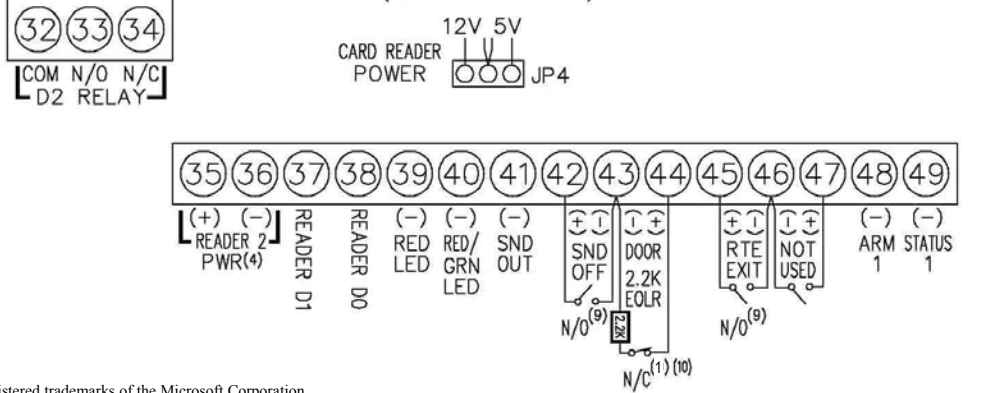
32 33 34
COM N/O N/C
D2 RELAY

CARD READER POWER
12V 5V
JP4

35 36 37 38 39 40 41 42 43 44 45 46 47 48 49

(+) (−) READER 2 PWR(4)
READER D1
READER D0
(−) RED LED
(−) RED/ GRN LED
(−) SND OUT
+ − SND OFF
− + DOOR 2.2K EOLR
+ − RTE EXIT
− + NOT USED
(−) ARM 1
(−) STATUS 1

N/O(9)
2.2K
N/C(1) (10)
N/O(9)

istered trademarks of the Microsoft Corporation